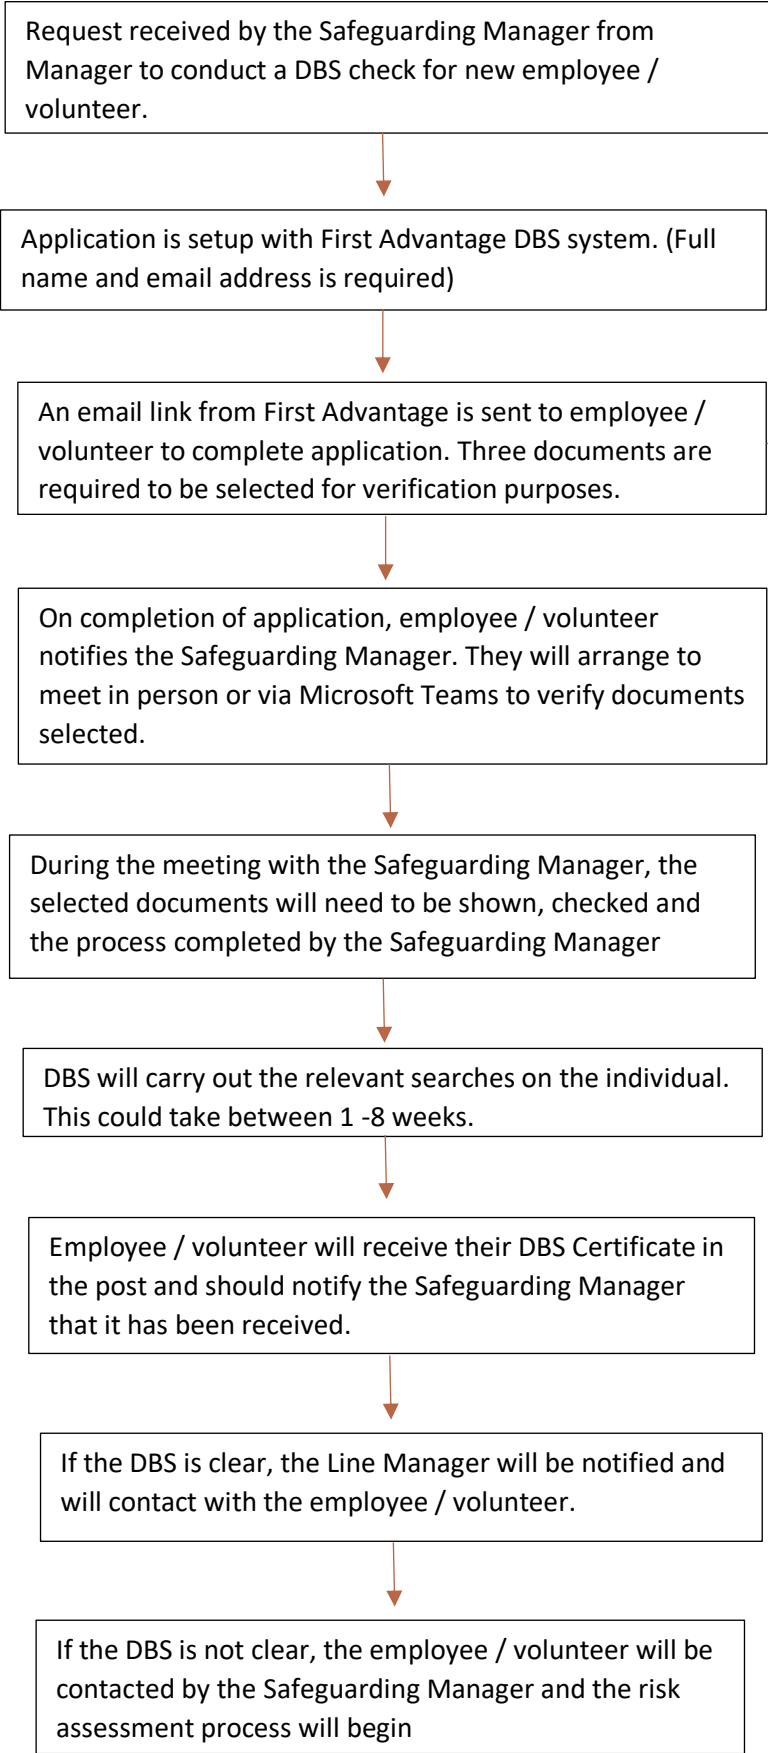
Request received by the Safeguarding Manager from Manager to conduct a DBS check for new employee / volunteer.

Application is setup with First Advantage DBS system. (Full name and email address is required)

An email link from First Advantage is sent to employee / volunteer to complete application. Three documents are required to be selected for verification purposes.

On completion of application, employee / volunteer notifies the Safeguarding Manager. They will arrange to meet in person or via Microsoft Teams to verify documents selected.

During the meeting with the Safeguarding Manager, the selected documents will need to be shown, checked and the process completed by the Safeguarding Manager

DBS will carry out the relevant searches on the individual. This could take between 1 -8 weeks.

Employee / volunteer will receive their DBS Certificate in the post and should notify the Safeguarding Manager that it has been received.

If the DBS is clear, the Line Manager will be notified and will contact with the employee / volunteer.

If the DBS is not clear, the employee / volunteer will be contacted by the Safeguarding Manager and the risk assessment process will begin